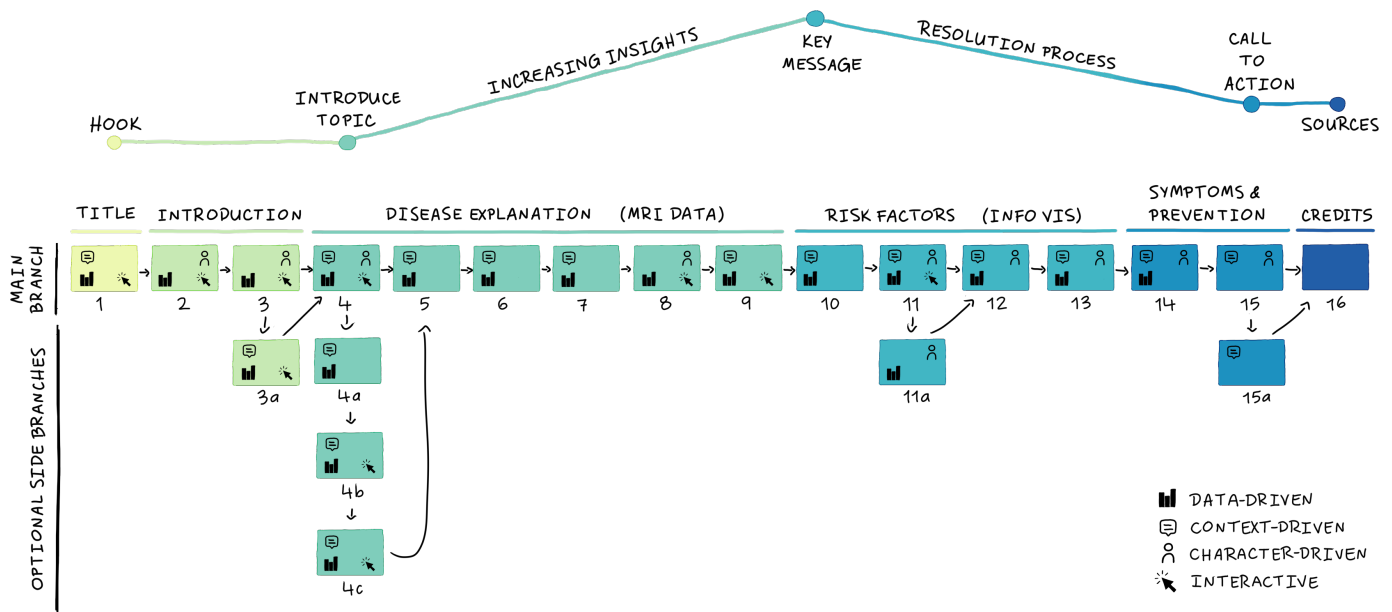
HOOK
INTRODUCE TOPIC
INCREASING INSIGHTS
KEY MESSAGE
RESOLUTION PROCESS
CALL TO ACTION
SOURCES

TITLE
INTRODUCTION
DISEASE EXPLANATION (MRI DATA)
RISK FACTORS (INFO VIS)
SYMPTOMS & PREVENTION
CREDITS

MAIN BRANCH
1 2 3 4 5 6 7 8 9 10 11 12 13 14 15 16

OPTIONAL SIDE BRANCHES
3a
4a
4b
4c
11a
15a

DATA-DRIVEN
CONTEXT-DRIVEN
CHARACTER-DRIVEN
INTERACTIVE